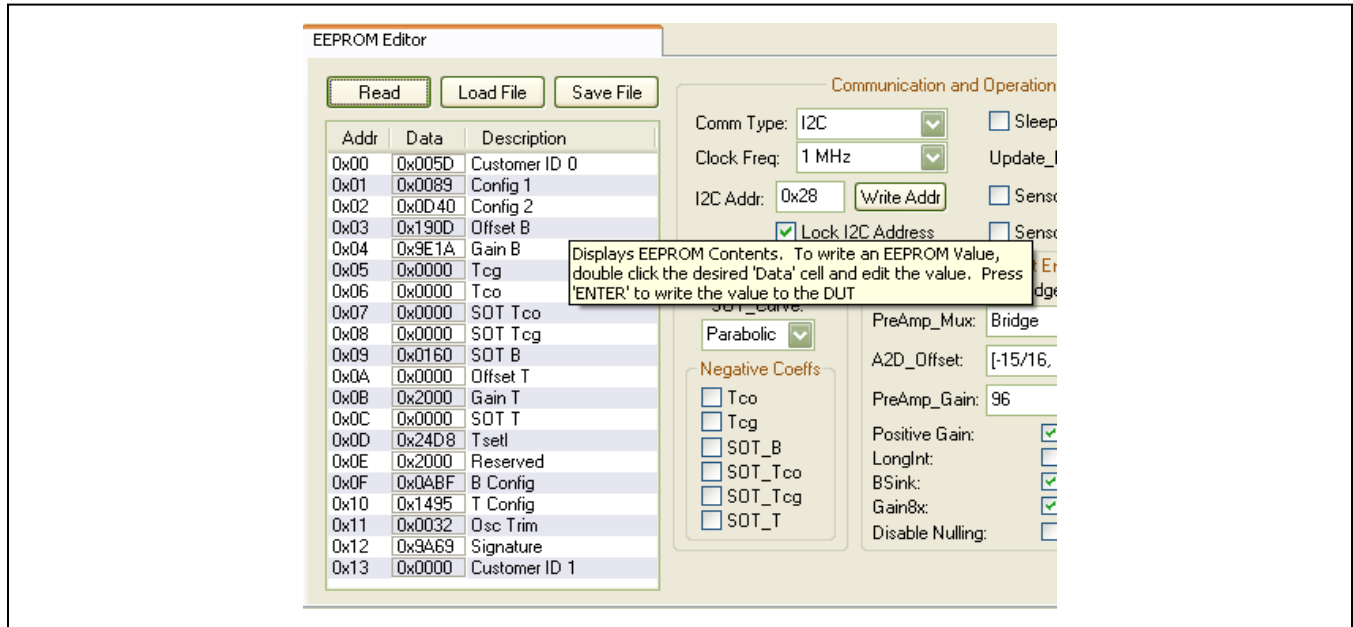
EEPROM Editor

Read Load File Save File

| Addr | Data | Description |
|---|---|---|
| 0x00 | 0x005D | Customer ID 0 |
| 0x01 | 0x0089 | Config 1 |
| 0x02 | 0x0D40 | Config 2 |
| 0x03 | 0x190D | Offset B |
| 0x04 | 0x9E1A | Gain B |
| 0x05 | 0x0000 | Tcg |
| 0x06 | 0x0000 | Tco |
| 0x07 | 0x0000 | SOT Tco |
| 0x08 | 0x0000 | SOT Tcg |
| 0x09 | 0x0160 | SOT B |
| 0x0A | 0x0000 | Offset T |
| 0x0B | 0x2000 | Gain T |
| 0x0C | 0x0000 | SOT T |
| 0x0D | 0x24D8 | Tsetl |
| 0x0E | 0x2000 | Reserved |
| 0x0F | 0x0ABF | B Config |
| 0x10 | 0x1495 | T Config |
| 0x11 | 0x0032 | Osc Trim |
| 0x12 | 0x9A69 | Signature |
| 0x13 | 0x0000 | Customer ID 1 |

Communication and Operation

Comm Type: I2C
Clock Freq: 1 MHz
I2C Addr: 0x28 Write Addr
Lock I2C Address

Sleep
Update_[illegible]
Senso
Senso

Displays EEPROM Contents. To write an EEPROM Value, double click the desired 'Data' cell and edit the value. Press 'ENTER' to write the value to the DUT

SOT_Curve:
Parabolic

Negative Coeffs
Tco
Tcg
SOT_B
SOT_Tco
SOT_Tcg
SOT_T

E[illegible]
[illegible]dge
PreAmp_Mux: Bridge
A2D_Offset: [-15/16,
PreAmp_Gain: 96
Positive Gain:
LongInt:
BSink:
Gain8x:
Disable Nulling: